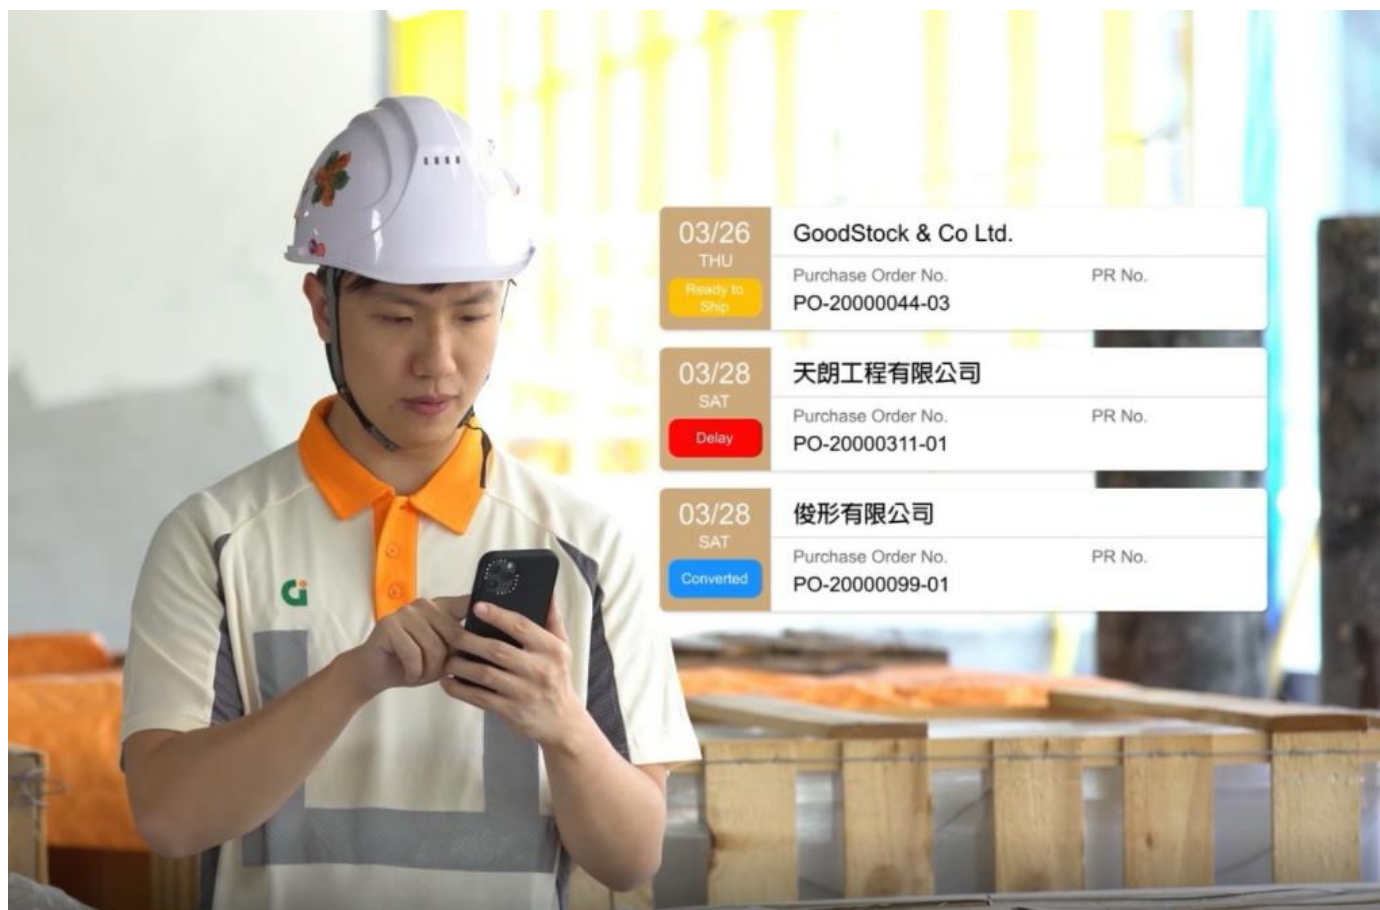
03/26
THU
Ready to Ship

GoodStock & Co Ltd.
Purchase Order No.
PR No.
PO-20000044-03

03/28
SAT
Delay

天朗工程有限公司
Purchase Order No.
PR No.
PO-20000311-01

03/28
SAT
Converted

俊形有限公司
Purchase Order No.
PR No.
PO-20000099-01